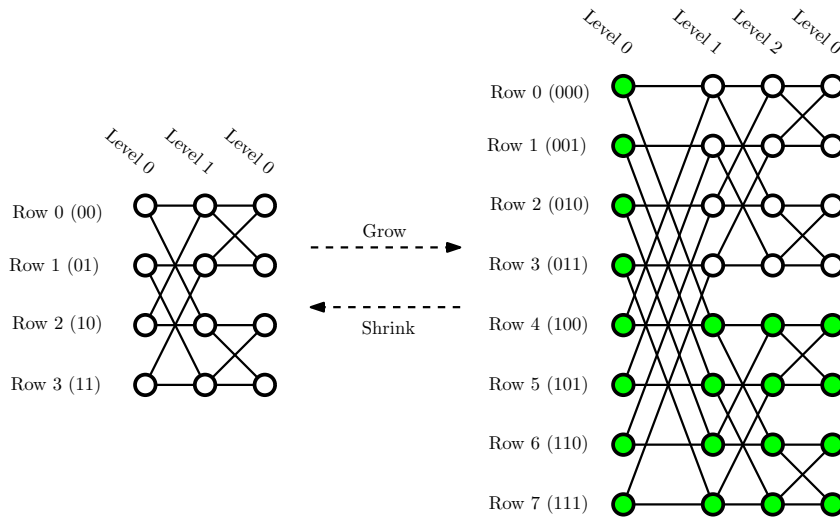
Level 0
Level 1
Level 0

Row 0 (00)
Row 1 (01)
Row 2 (10)
Row 3 (11)

Grow

Shrink

Level 0
Level 1
Level 2
Level 0

Row 0 (000)
Row 1 (001)
Row 2 (010)
Row 3 (011)
Row 4 (100)
Row 5 (101)
Row 6 (110)
Row 7 (111)